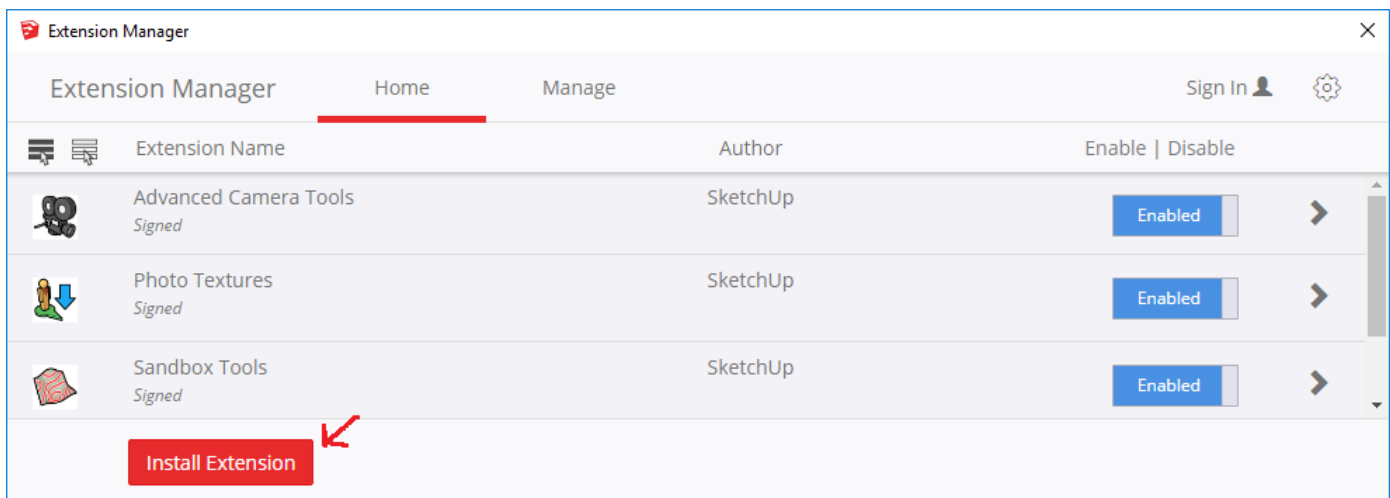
Extension Manager

Extension Manager | Home | Manage | Sign In | 

Extension Name | Author | Enable | Disable

| Extension Name | Author | Enable \| Disable |
|---|---|---|
| Advanced Camera Tools *Signed* | SketchUp | Enabled |
| Photo Textures *Signed* | SketchUp | Enabled |
| Sandbox Tools *Signed* | SketchUp | Enabled |

Install Extension